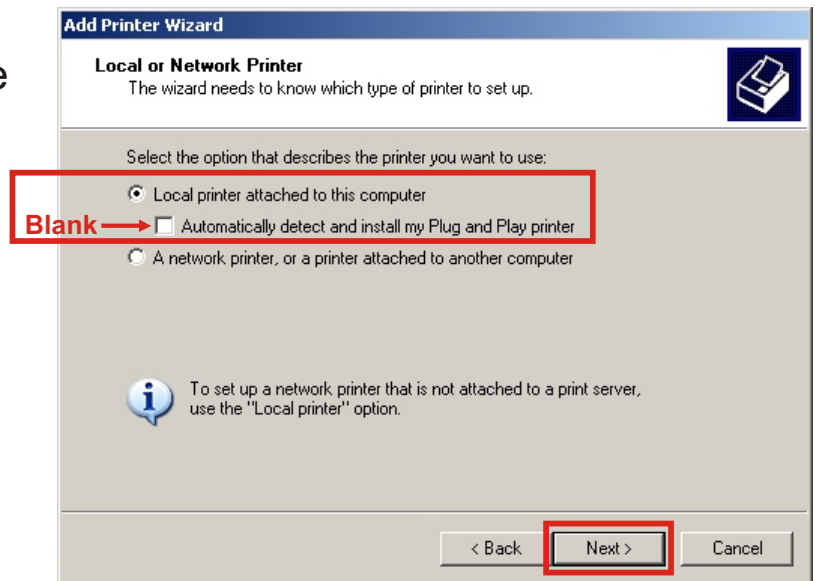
e

Add Printer Wizard

Local or Network Printer
The wizard needs to know which type of printer to set up.

Select the option that describes the printer you want to use:

Local printer attached to this computer

Blank

Automatically detect and install my Plug and Play printer

A network printer, or a printer attached to another computer

To set up a network printer that is not attached to a print server, use the "Local printer" option.

< Back

Next >

Cancel